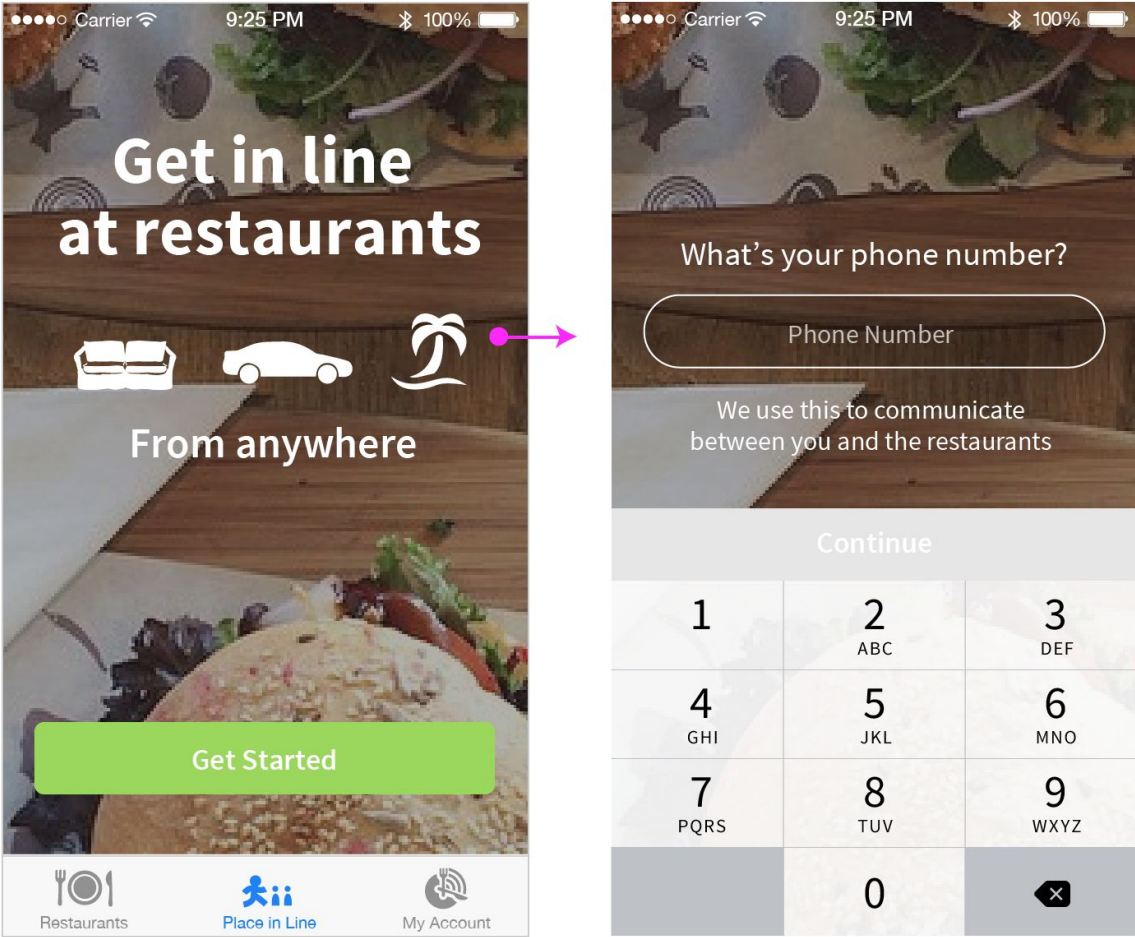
●●●●○ Carrier 9:25 PM 100%

Get in line at restaurants

From anywhere

Get Started

Restaurants Place in Line My Account

●●●●○ Carrier 9:25 PM 100%

What’s your phone number?

Phone Number

We use this to communicate between you and the restaurants

Continue

| 1 | 2 ABC | 3 DEF |
|---|---|---|
| 4 GHI | 5 JKL | 6 MNO |
| 7 PQRS | 8 TUV | 9 WXYZ |
| | 0 | |